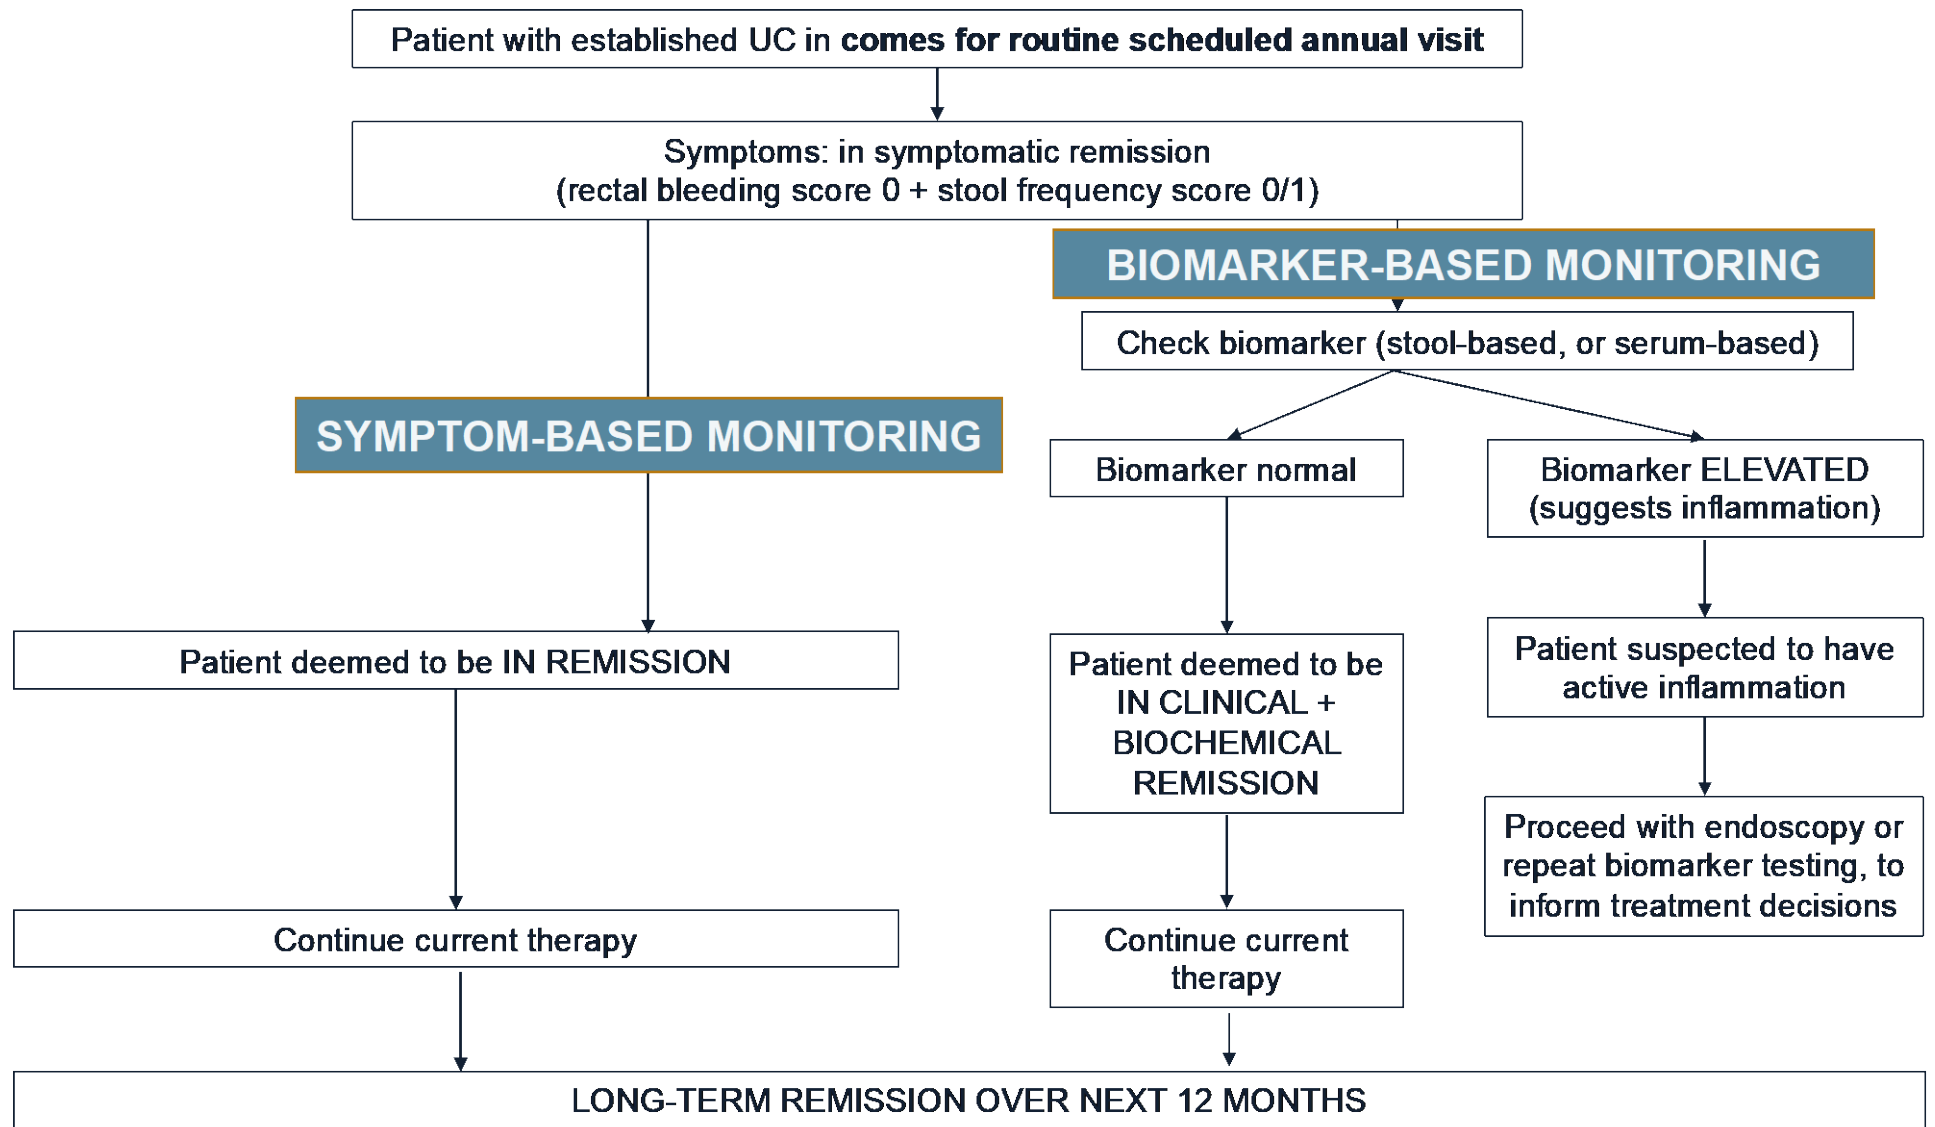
Patient with established UC in **comes for routine scheduled annual visit**

Symptoms: in symptomatic remission (rectal bleeding score 0 + stool frequency score 0/1)

BIOMARKER-BASED MONITORING

Check biomarker (stool-based, or serum-based)

SYMPTOM-BASED MONITORING

Biomarker normal

Biomarker ELEVATED (suggests inflammation)

Patient deemed to be IN REMISSION

Patient deemed to be IN CLINICAL + BIOCHEMICAL REMISSION

Patient suspected to have active inflammation

Proceed with endoscopy or repeat biomarker testing, to inform treatment decisions

Continue current therapy

Continue current therapy

LONG-TERM REMISSION OVER NEXT 12 MONTHS